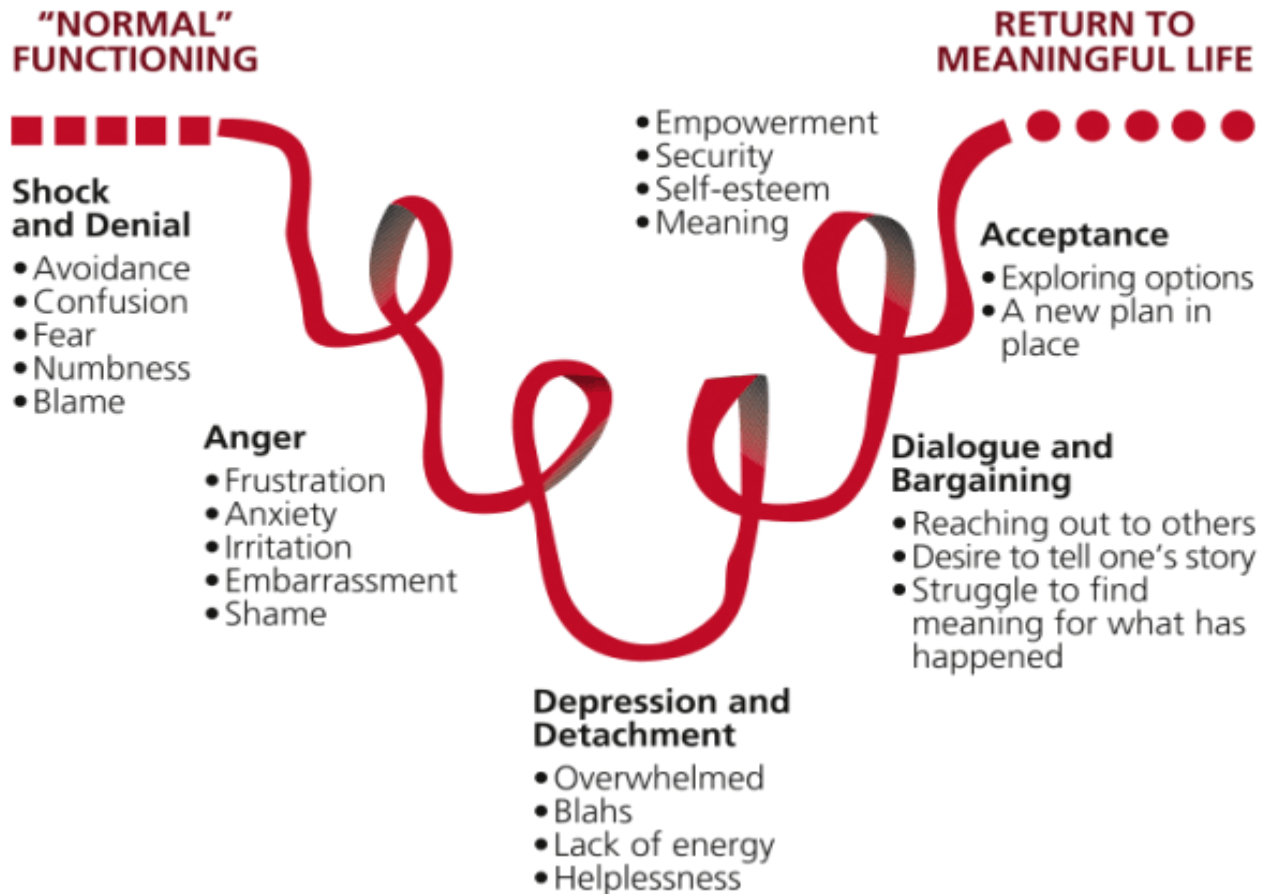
"NORMAL" FUNCTIONING

RETURN TO MEANINGFUL LIFE

Shock and Denial
• Avoidance
• Confusion
• Fear
• Numbness
• Blame

Anger
• Frustration
• Anxiety
• Irritation
• Embarrassment
• Shame

Depression and Detachment
• Overwhelmed
• Blahs
• Lack of energy
• Helplessness

Dialogue and Bargaining
• Reaching out to others
• Desire to tell one's story
• Struggle to find meaning for what has happened

Acceptance
• Exploring options
• A new plan in place

• Empowerment
• Security
• Self-esteem
• Meaning